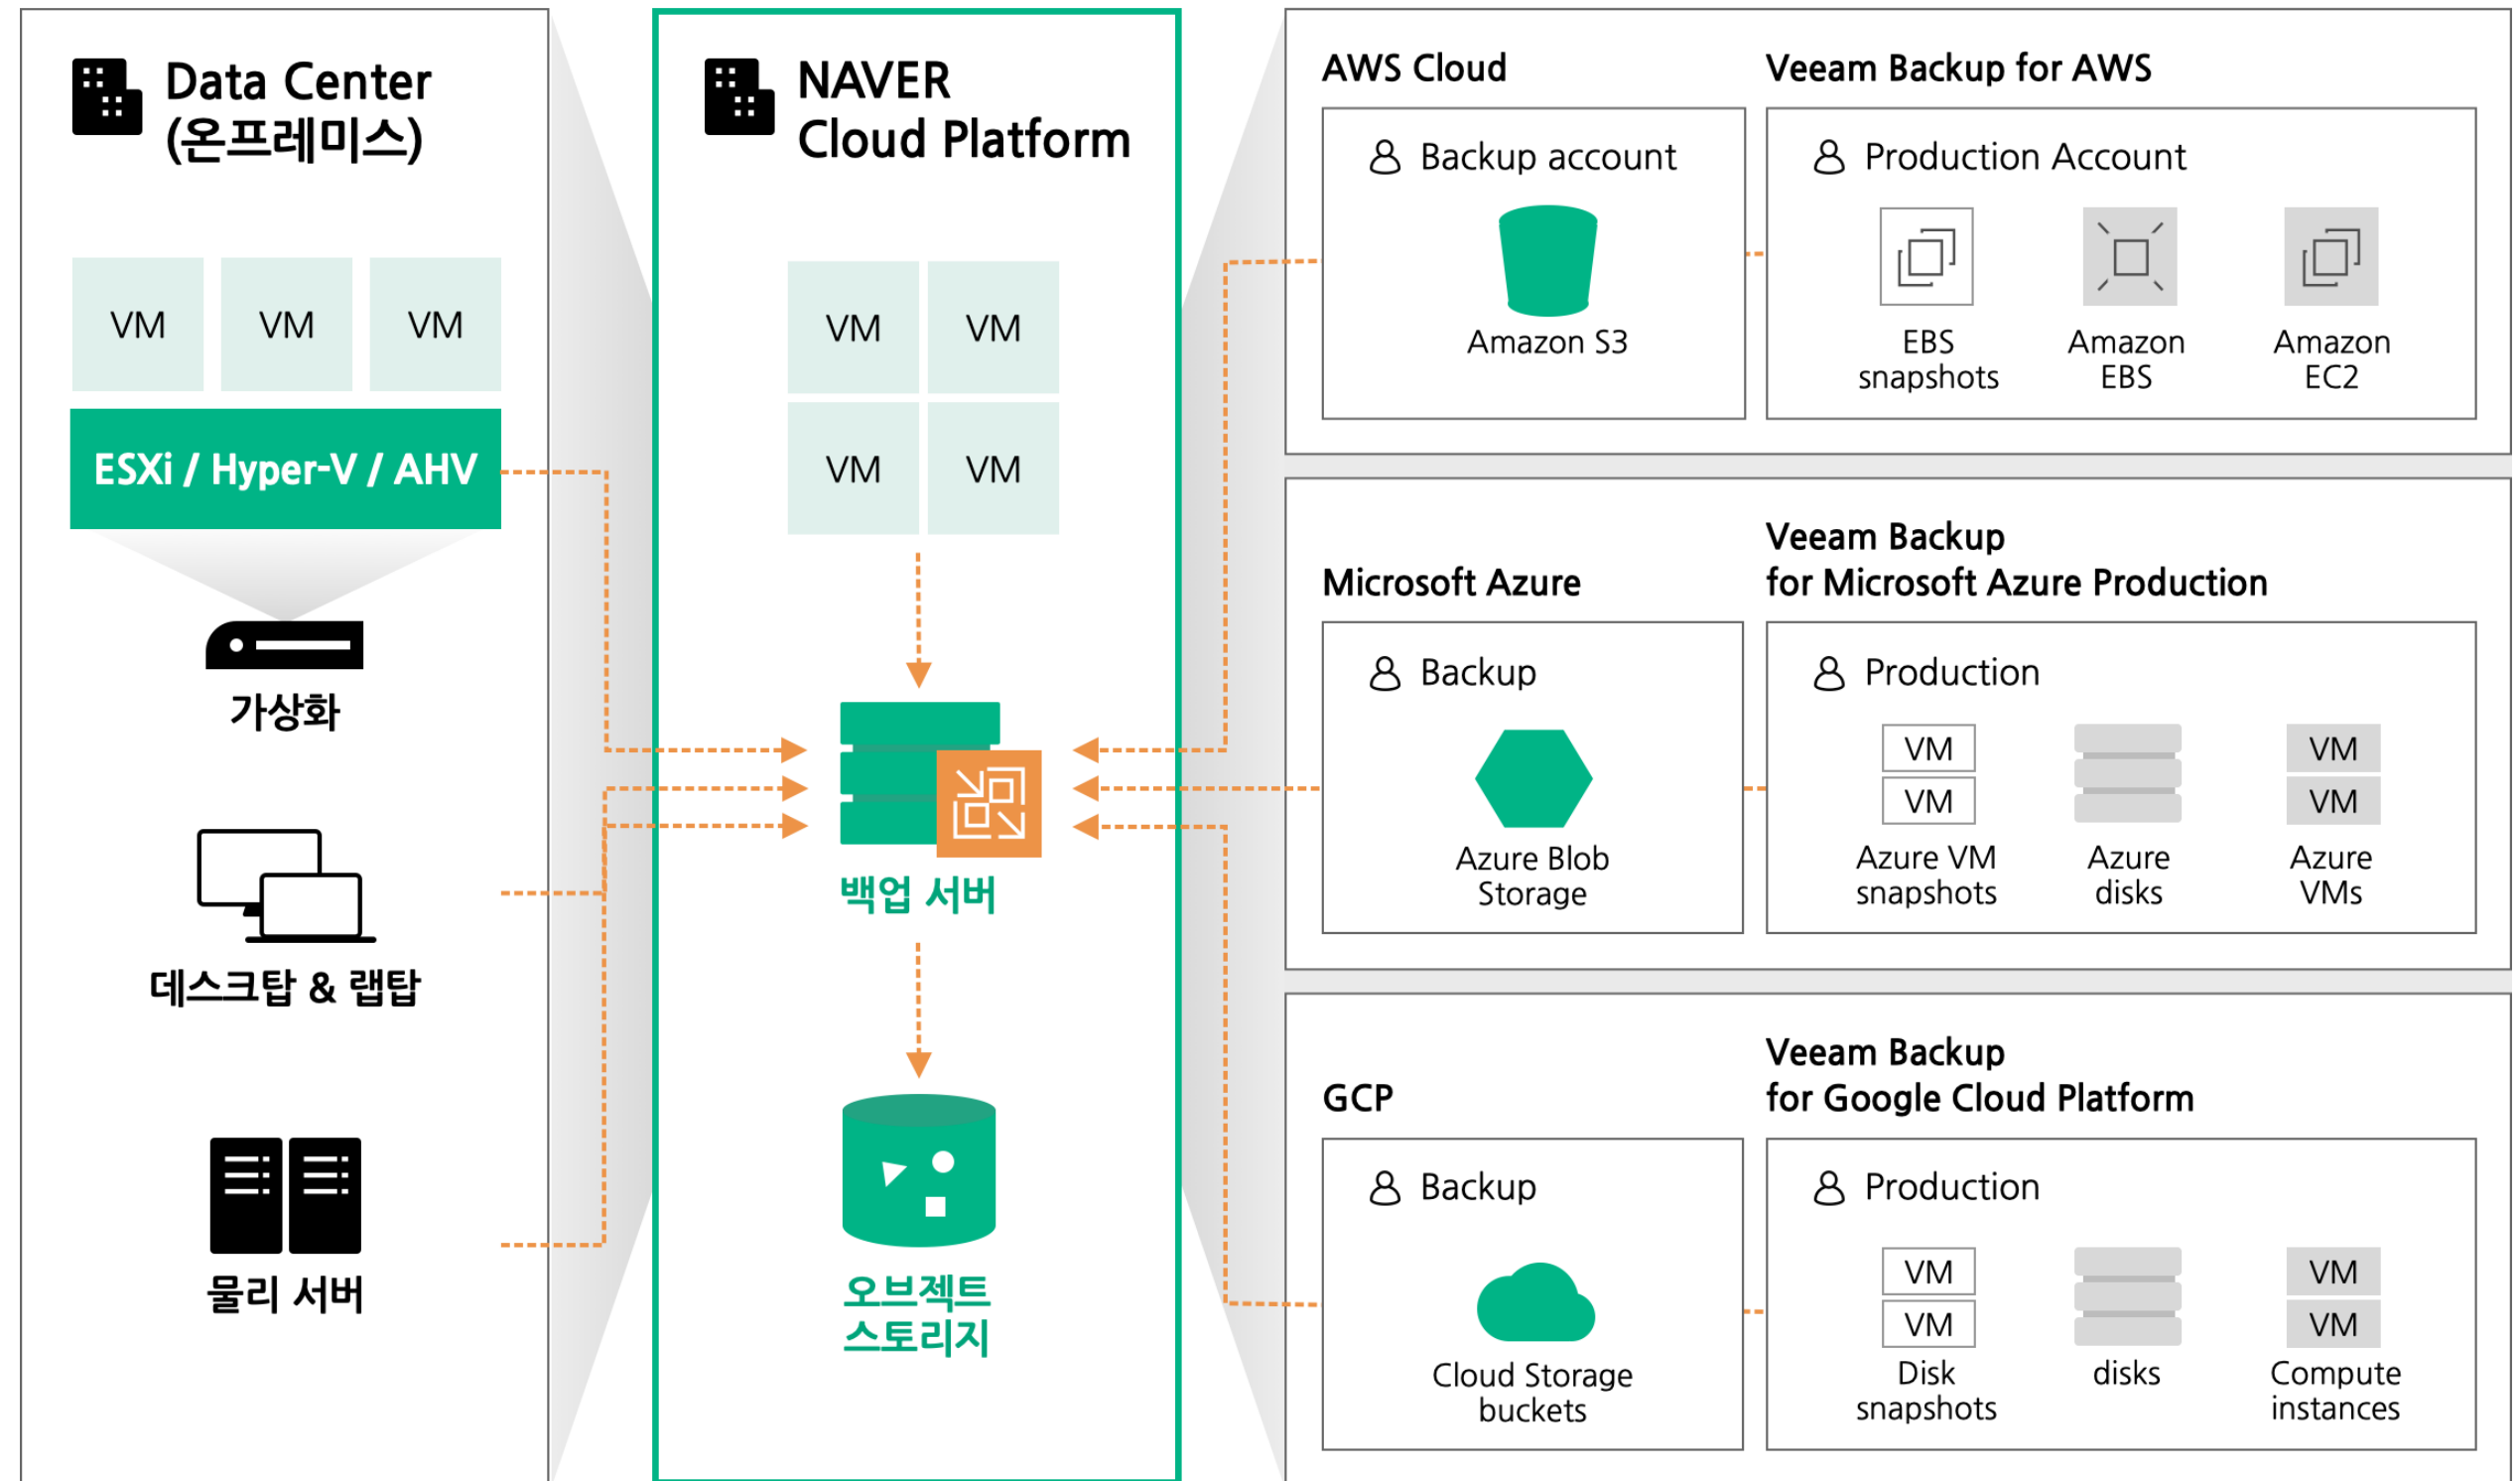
Data Center
(온프레미스)

VM VM VM

ESXi / Hyper-V / AHV

가상화

데스크탑 & 랩탑

물리 서버

NAVER
Cloud Platform

VM VM
VM VM

백업 서버

오브젝트
스토리지

AWS Cloud

Veeam Backup for AWS

Backup account

Amazon S3

Production Account

EBS snapshots

Amazon EBS

Amazon EC2

Microsoft Azure

Veeam Backup
for Microsoft Azure Production

Backup

Azure Blob Storage

Production

VM
VM
Azure VM snapshots

Azure disks

VM
VM
Azure VMs

GCP

Veeam Backup
for Google Cloud Platform

Backup

Cloud Storage buckets

Production

VM
VM
Disk snapshots

disks

VM
VM
Compute instances